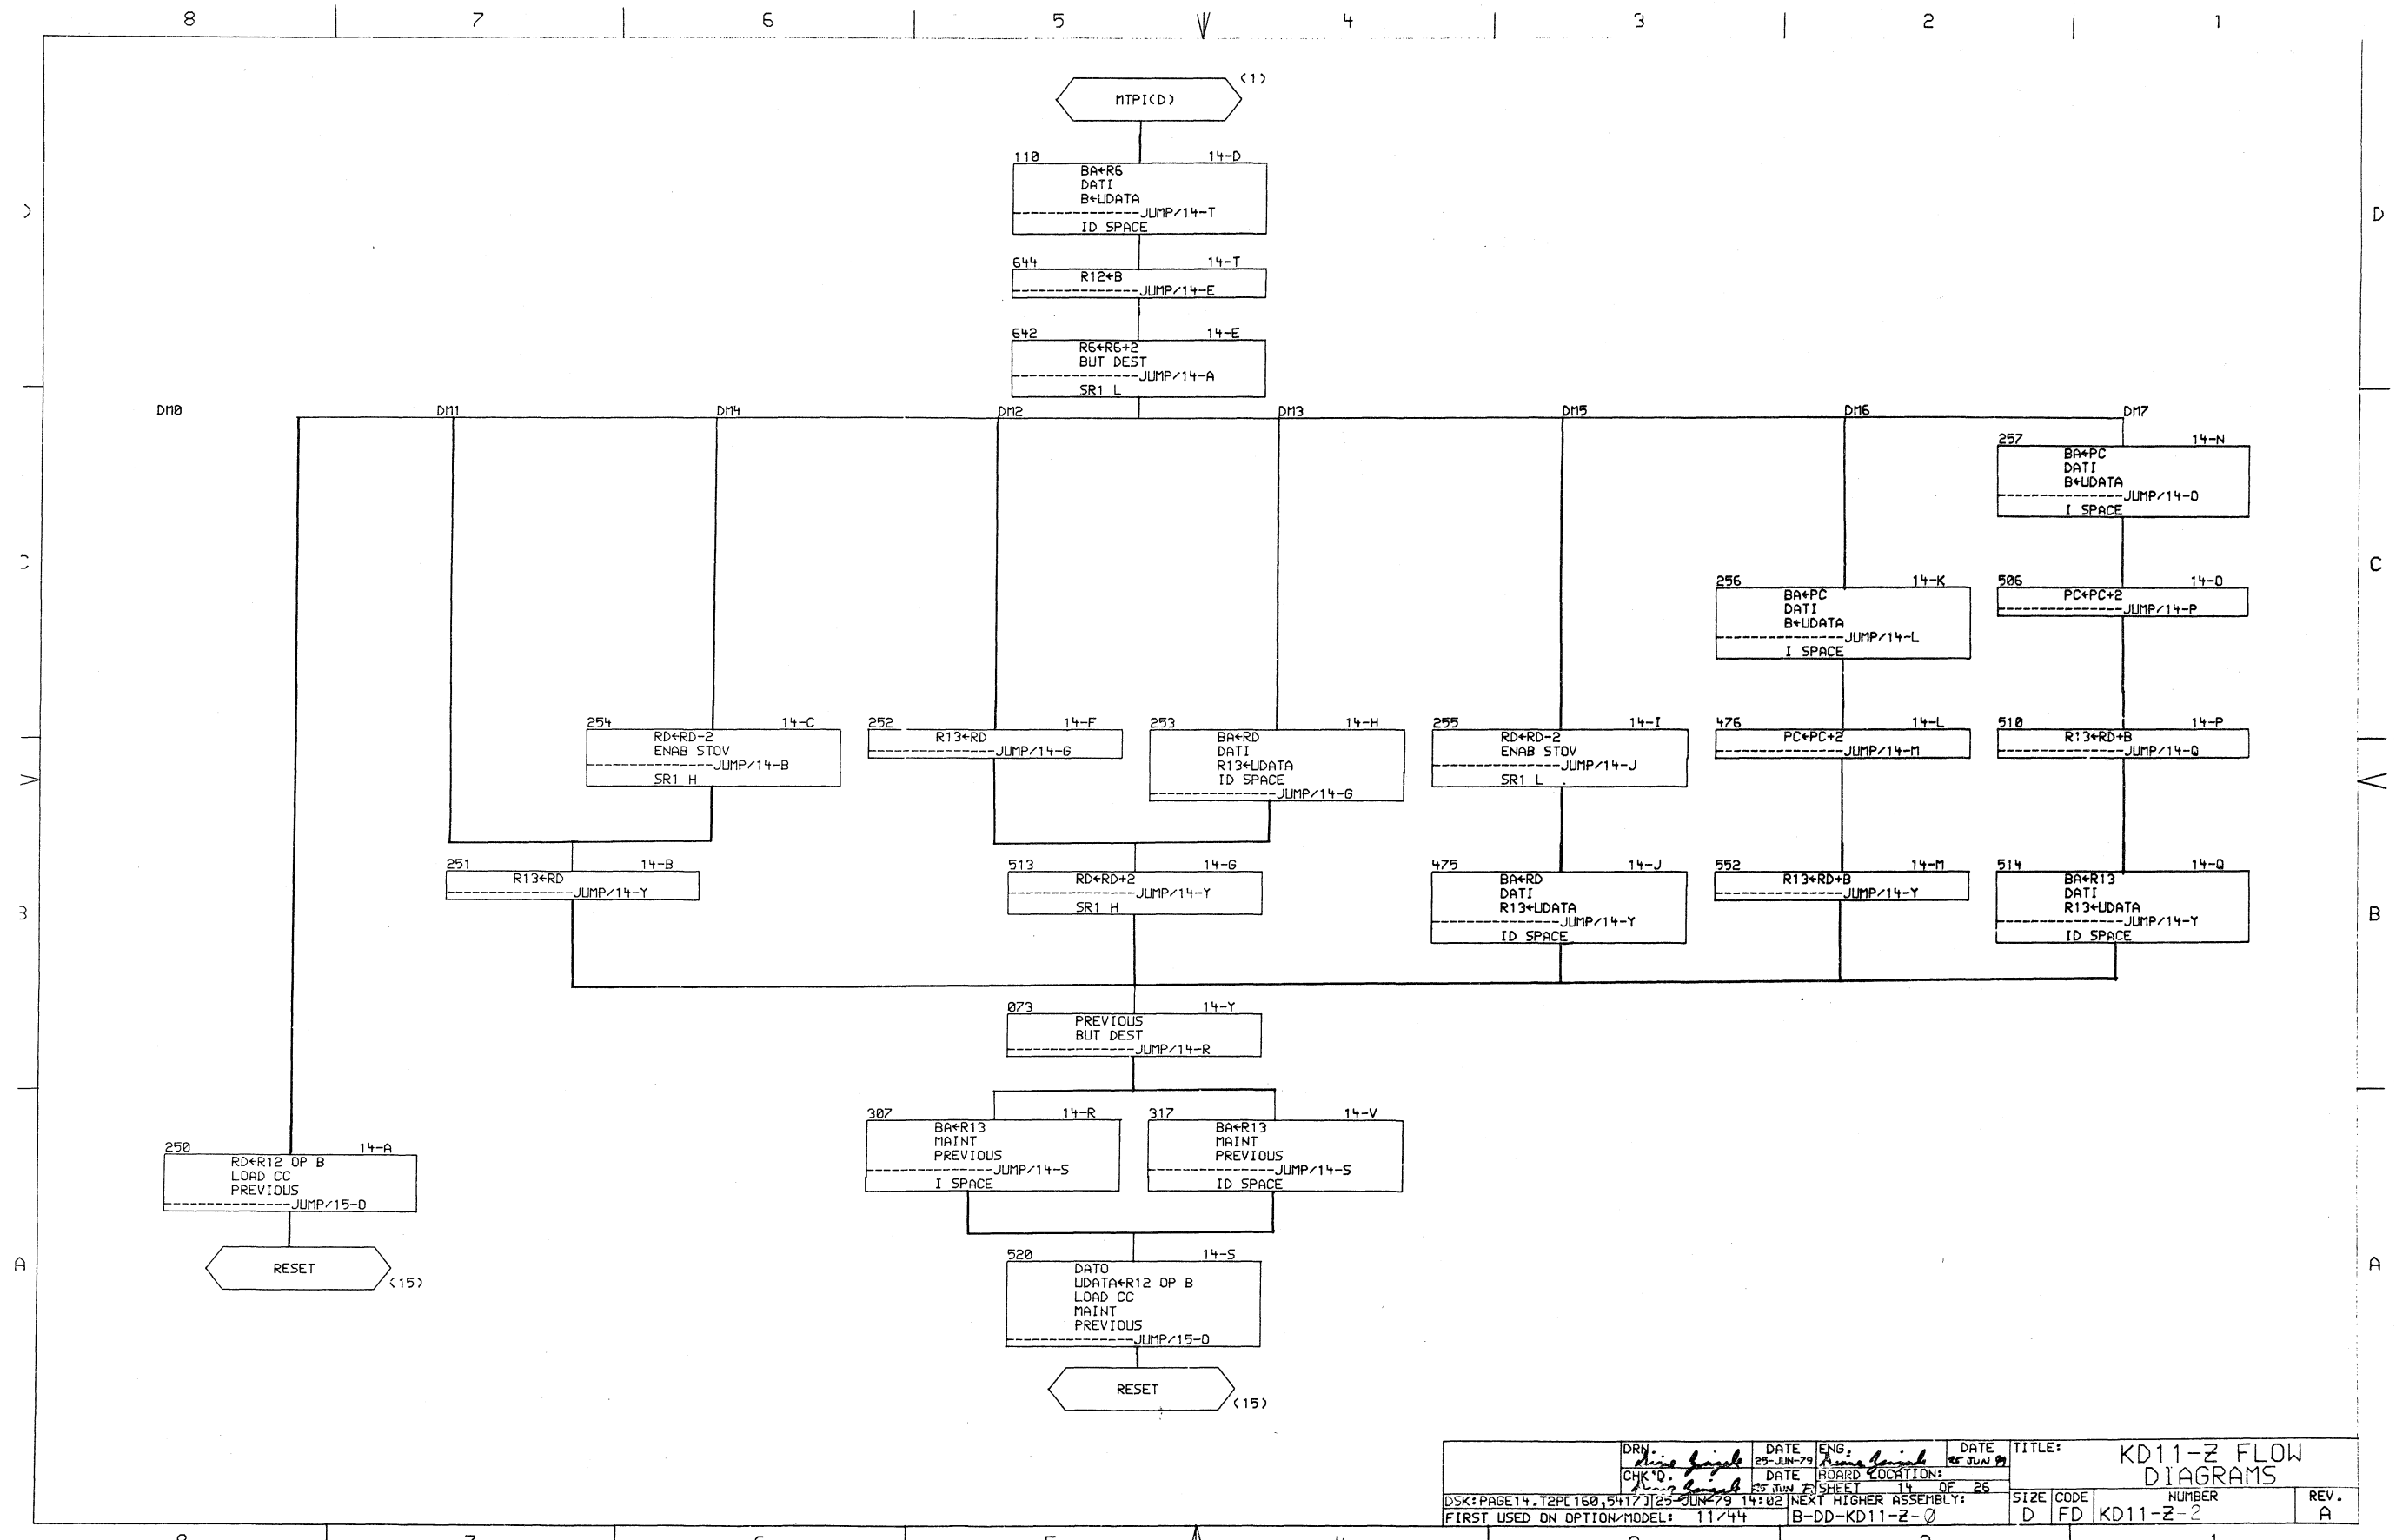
8 7 6 5 4 3 2 1

D C B A

MTPI(D) (1)

110 14-D
BA←R6
DATI
B←UDATA
JUMP/14-T
ID SPACE

644 14-T
R12←B
JUMP/14-E

642 14-E
R6←R6+2
BUT DEST
JUMP/14-A
SR1 L

DM0 DM1 DM4 DM2 DM3 DM5 DM6 DM7

257 14-N
BA←PC
DATI
B←UDATA
JUMP/14-O
I SPACE

256 14-K
BA←PC
DATI
B←UDATA
JUMP/14-L
I SPACE

506 14-O
PC←PC+2
JUMP/14-P

254 14-C
RD←RD-2
ENAB STOV
JUMP/14-B
SR1 H

252 14-F
R13←RD
JUMP/14-G

253 14-H
BA←RD
DATI
R13←UDATA
ID SPACE
JUMP/14-G

255 14-I
RD←RD-2
ENAB STOV
JUMP/14-J
SR1 L

476 14-L
PC←PC+2
JUMP/14-M

510 14-P
R13←RD+B
JUMP/14-Q

251 14-B
R13←RD
JUMP/14-Y

513 14-G
RD←RD+2
JUMP/14-Y
SR1 H

475 14-J
BA←RD
DATI
R13←UDATA
JUMP/14-Y
ID SPACE

552 14-M
R13←RD+B
JUMP/14-Y

514 14-Q
BA←R13
DATI
R13←UDATA
JUMP/14-Y
ID SPACE

073 14-Y
PREVIOUS
BUT DEST
JUMP/14-R

307 14-R
BA←R13
MAINT
PREVIOUS
JUMP/14-S
I SPACE

317 14-V
BA←R13
MAINT
PREVIOUS
JUMP/14-S
ID SPACE

250 14-A
RD←R12 OP B
LOAD CC
PREVIOUS
JUMP/15-D

RESET (15)

520 14-S
DATO
UDATA←R12 OP B
LOAD CC
MAINT
PREVIOUS
JUMP/15-D

RESET (15)

DRN: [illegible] DATE 25-JUN-79 ENG: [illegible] DATE 25 JUN 79 TITLE: KD11-Z FLOW DIAGRAMS
CHK'D. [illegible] DATE 25 JUN 79 BOARD LOCATION: SHEET 14 OF 26
DSK:PAGE14.T2P[160,5417][25-JUN-79 14:02] NEXT HIGHER ASSEMBLY: B-DD-KD11-Z-Ø
FIRST USED ON OPTION/MODEL: 11/44
SIZE D CODE FD NUMBER KD11-Z-2 REV. A